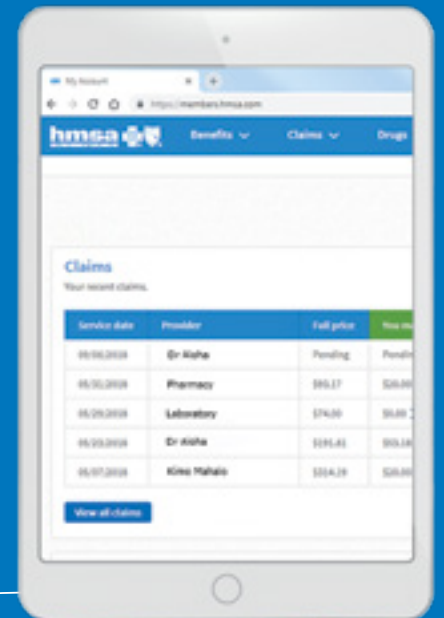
My Account
https://members.hmsa.com

hmsa

Benefits ⌄ Claims ⌄ Drugs

Claims

Your recent claims.

| Service date | Provider | Full price | You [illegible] |
|---|---|---|---|
| 05/30/2018 | Dr Aloha | Pending | Pendin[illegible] |
| 05/31/2018 | Pharmacy | $93.17 | $20.0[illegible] |
| 05/29/2018 | Laboratory | $74.00 | $0.00 |
| 05/25/2018 | Dr Aloha | $195.41 | $53.1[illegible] |
| 05/07/2018 | Kimo Mahalo | $314.29 | $20.0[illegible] |

View all claims